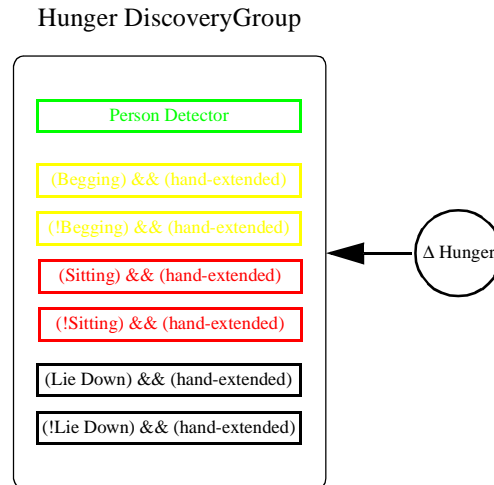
Hunger DiscoveryGroup

Person Detector

(Begging) && (hand-extended)

(!Begging) && (hand-extended)

(Sitting) && (hand-extended)

(!Sitting) && (hand-extended)

(Lie Down) && (hand-extended)

(!Lie Down) && (hand-extended)

$\Delta$ Hunger